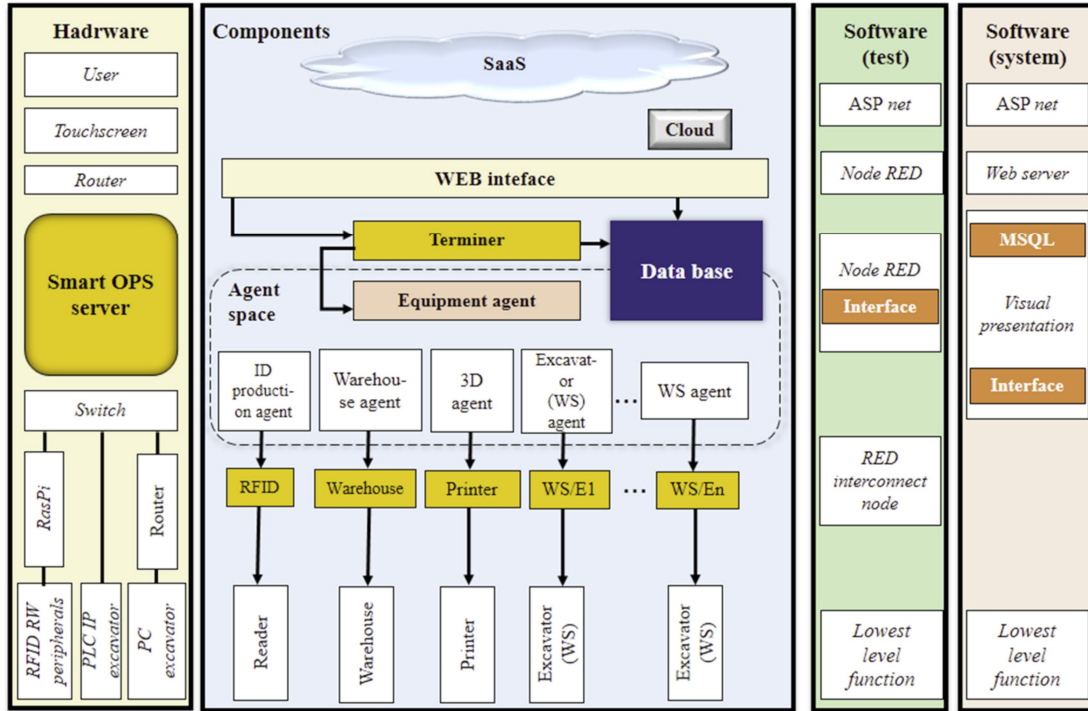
Hadrware

User

Touchscreen

Router

Smart OPS server

Switch

RasPi

Router

RFID RW peripherals

PLC IP excavator

PC excavator

Components

SaaS

Cloud

WEB inteface

Terminer

Data base

Agent space

Equipment agent

ID production agent

Warehouse agent

3D agent

Excavator (WS) agent

...

WS agent

RFID

Warehouse

Printer

WS/E1

...

WS/En

Reader

Warehouse

Printer

Excavator (WS)

Excavator (WS)

Software (test)

ASP net

Node RED

Node RED

Interface

RED interconnect node

Lowest level function

Software (system)

ASP net

Web server

MSQL

Visual presentation

Interface

Lowest level function